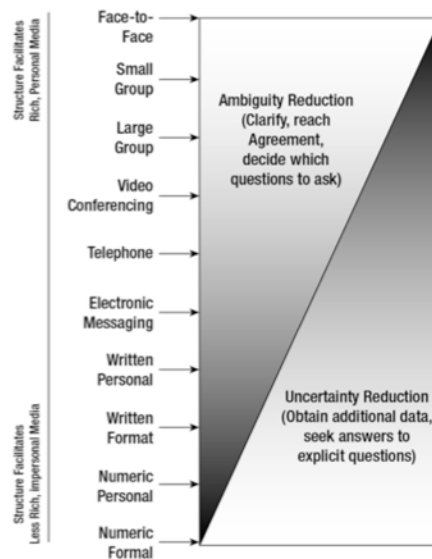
Structure Facilitates Rich, Personal Media

Structure Facilitates Less Rich, Impersonal Media

Face-to-Face

Small Group

Large Group

Video Conferencing

Telephone

Electronic Messaging

Written Personal

Written Format

Numeric Personal

Numeric Formal

Ambiguity Reduction (Clarify, reach Agreement, decide which questions to ask)

Uncertainty Reduction (Obtain additional data, seek answers to explicit questions)